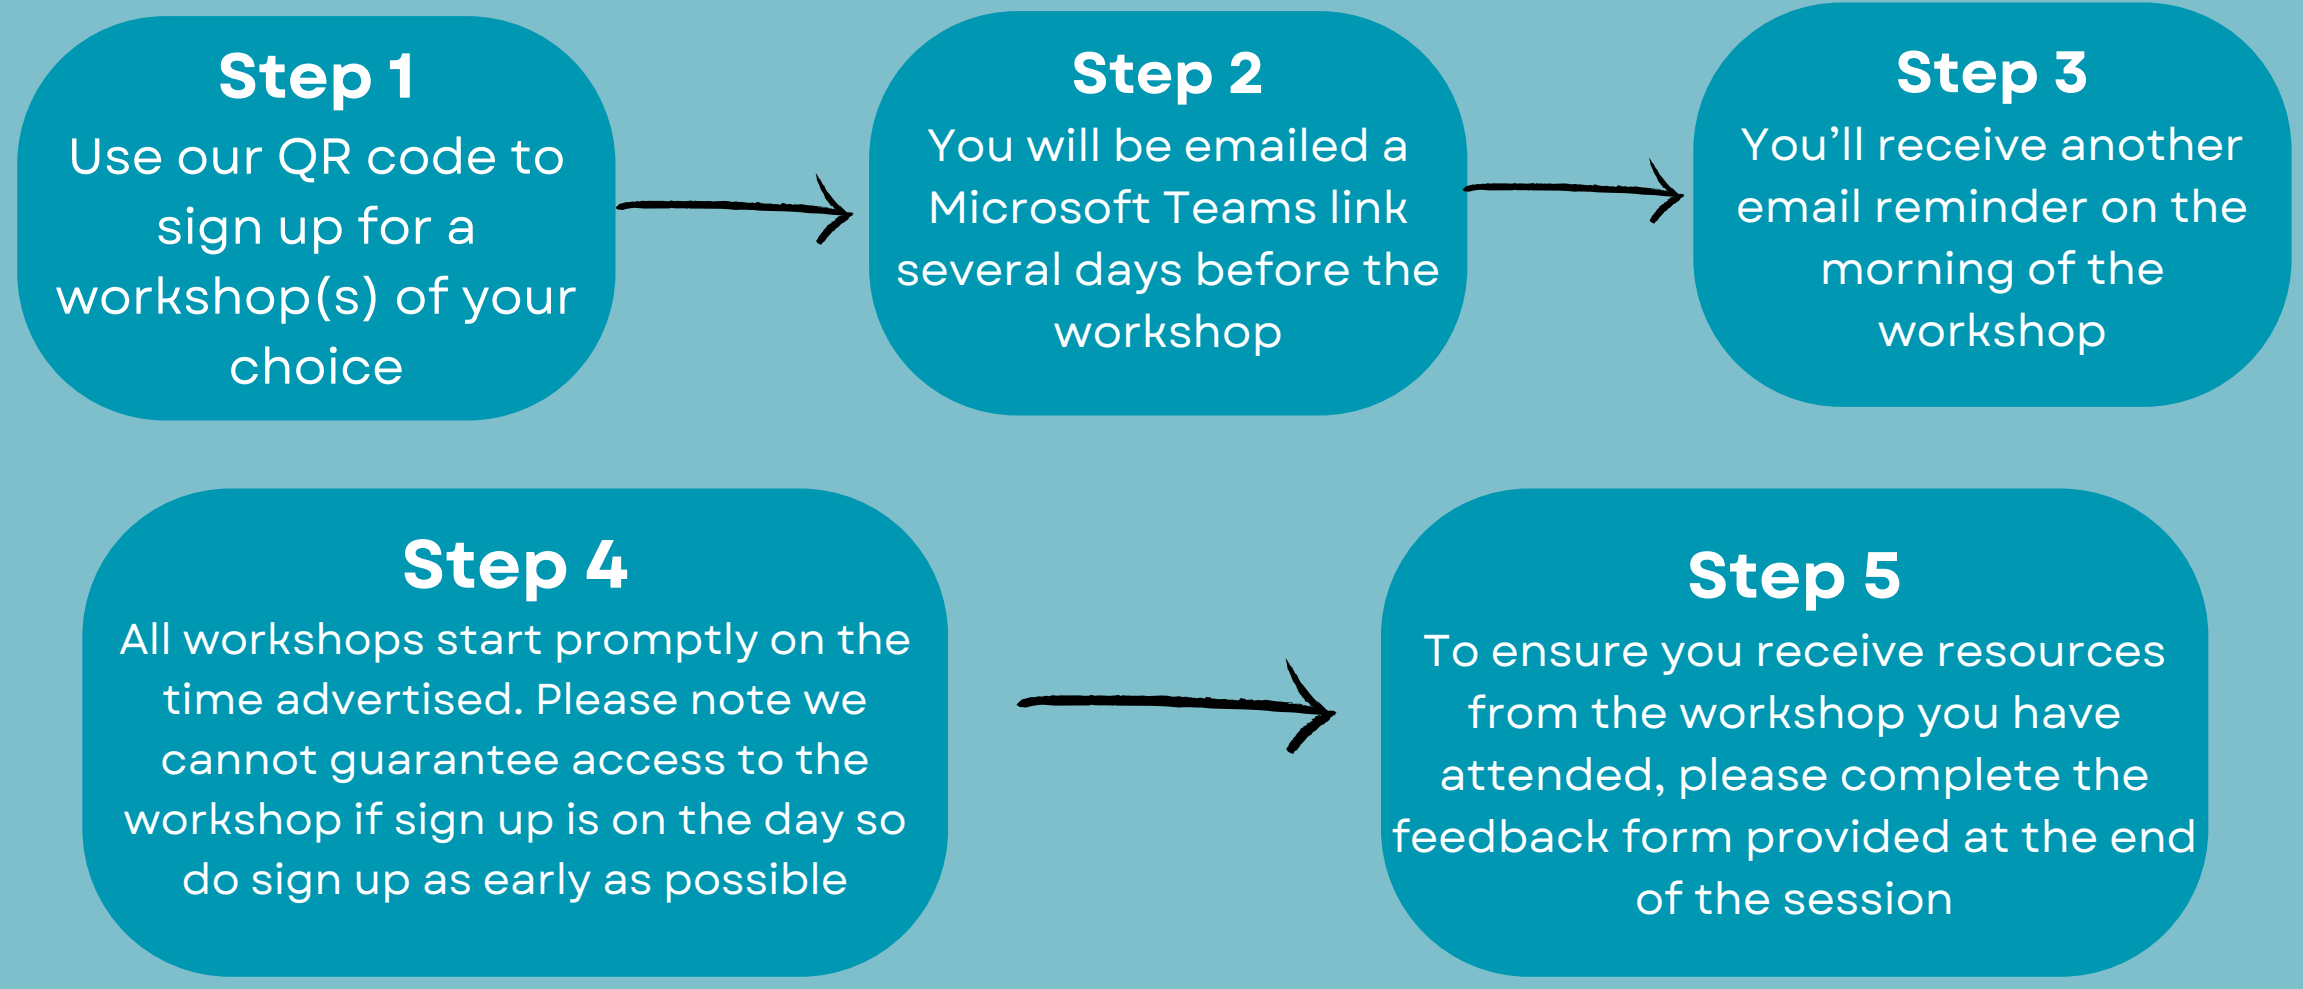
Step 1
Use our QR code to sign up for a workshop(s) of your choice

Step 2
You will be emailed a Microsoft Teams link several days before the workshop

Step 3
You’ll receive another email reminder on the morning of the workshop

Step 4
All workshops start promptly on the time advertised. Please note we cannot guarantee access to the workshop if sign up is on the day so do sign up as early as possible

Step 5
To ensure you receive resources from the workshop you have attended, please complete the feedback form provided at the end of the session